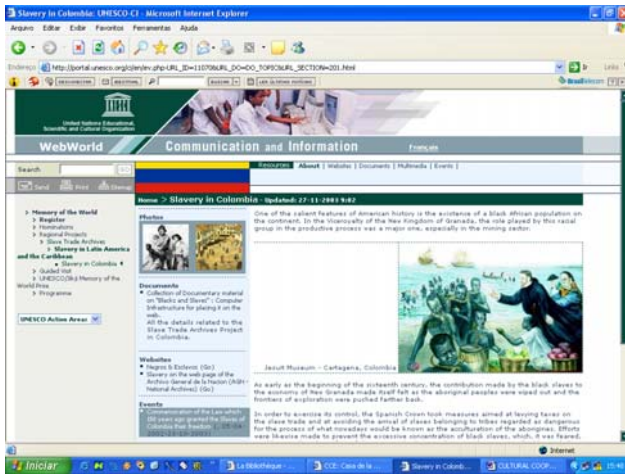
Slavery in Colombia: UNESCO-CI - Microsoft Internet Explorer

Arquivo Editar Exibir Favoritos Ferramentas Ajuda

Endereço http://portal.unesco.org/ci/en/ev.php-URL_ID=11070&URL_DO=DO_TOPIC&URL_SECTION=201.html

Links

United Nations Educational, Scientific and Cultural Organization

WebWorld Communication and Information Français

Search

Send Print Sitemap

Resources About | Websites | Documents | Multimedia | Events |

> Memory of the World
> Register
> Nominations
> Regional Projects
> Slave Trade Archives
> Slavery in Latin America and the Caribbean
• Slavery in Colombia
> Guided Visit
> UNESCO(bis) Memory of the World Prize
> Programme

UNESCO Active Areas

Home > Slavery in Colombia - Updated: 27-11-2003 9:02

Photos

Documents
• Collection of Documentary material on "Blacks and Slaves" : Computer Infrastructure for placing it on the web.
All the details related to the Slave Trade Archives Project in Colombia.

Websites
• Negros & Esclavos (Go)
• Slavery on the web page of the Archivo General de la Nacion (AGN - National Archives) (Go)

Events
• Commemoration of the Law which 150 years ago granted the Slaves of Colombia their freedom (... 05-04-2002-25-10-2003)

One of the salient features of American history is the existence of a black African population on the continent. In the Viceroyalty of the New Kingdom of Granada, the role played by this racial group in the productive process was a major one, especially in the mining sector.

Jesuit Museum - Cartagena, Colombia

As early as the beginning of the sixteenth century, the contribution made by the black slaves to the economy of New Granada made itself felt as the aboriginal peoples were wiped out and the frontiers of exploration were pushed farther back.

In order to exercise its control, the Spanish Crown took measures aimed at laying taxes on the slave trade and at avoiding the arrival of slaves belonging to tribes regarded as dangerous for the process of what nowadays would be known as the acculturation of the aborigines. Efforts were likewise made to prevent the excessive concentration of black slaves, which, it was feared,

Internet

Iniciar La Bibliothèque ... CCE: Casa de la ... Slavery in Colomb... CULTURAL COOP... 15:40